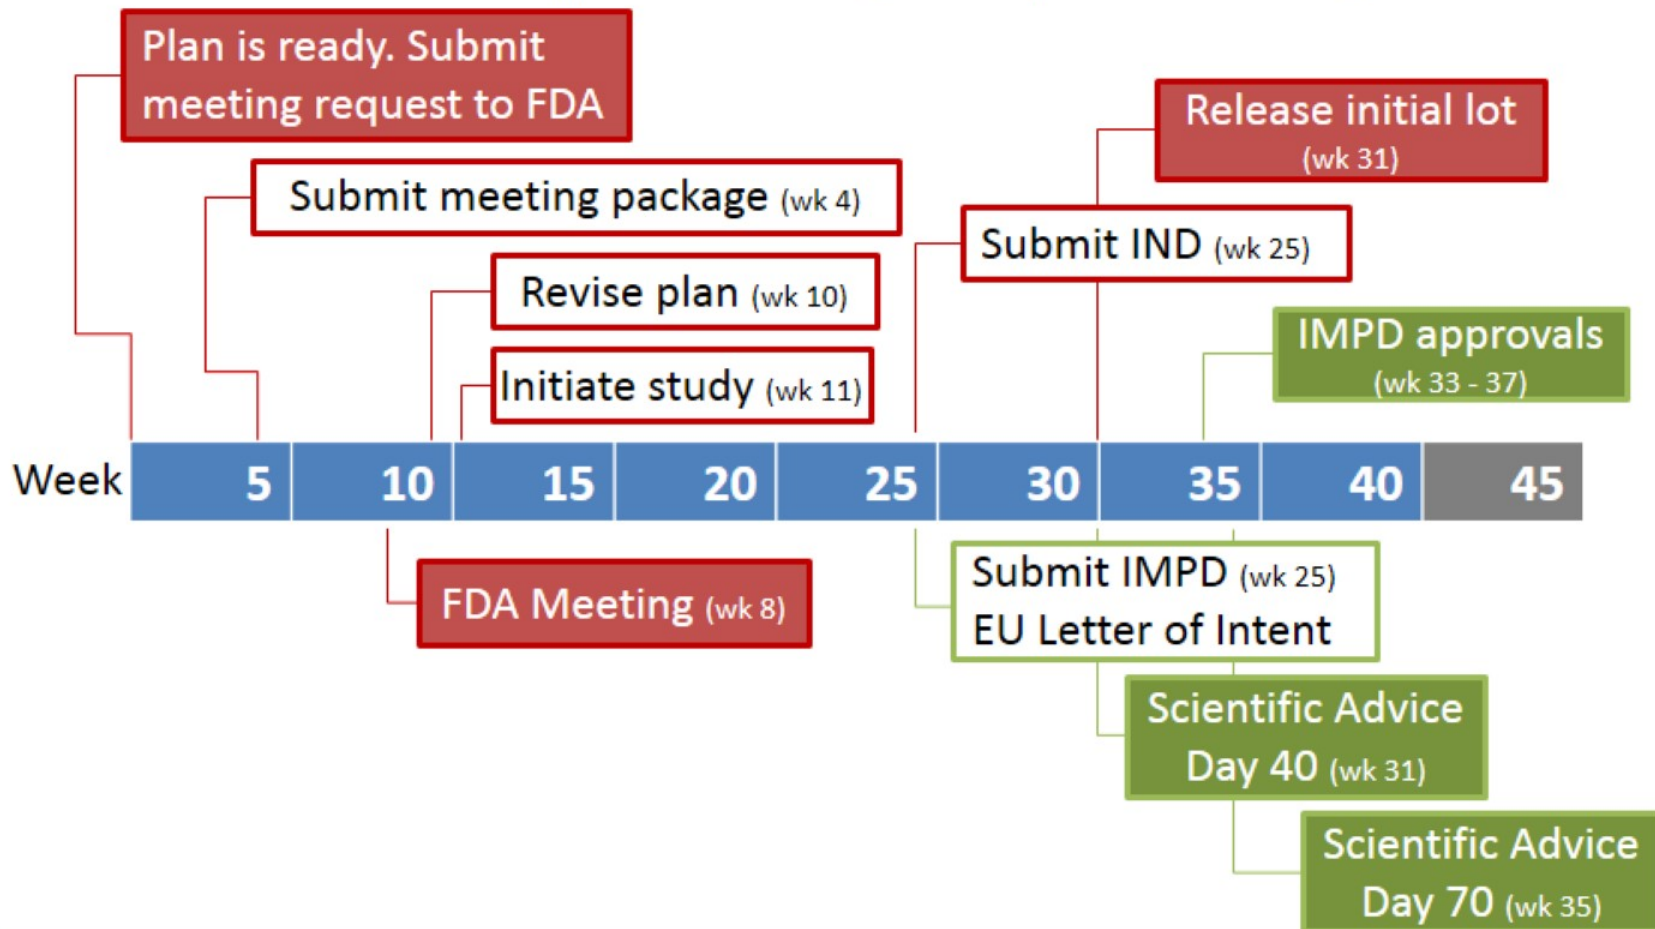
Plan is ready. Submit meeting request to FDA

Submit meeting package (wk 4)

Revise plan (wk 10)

Initiate study (wk 11)

Release initial lot (wk 31)

Submit IND (wk 25)

IMPD approvals (wk 33 - 37)

Week 5 10 15 20 25 30 35 40 45

FDA Meeting (wk 8)

Submit IMPD (wk 25)
EU Letter of Intent

Scientific Advice Day 40 (wk 31)

Scientific Advice Day 70 (wk 35)